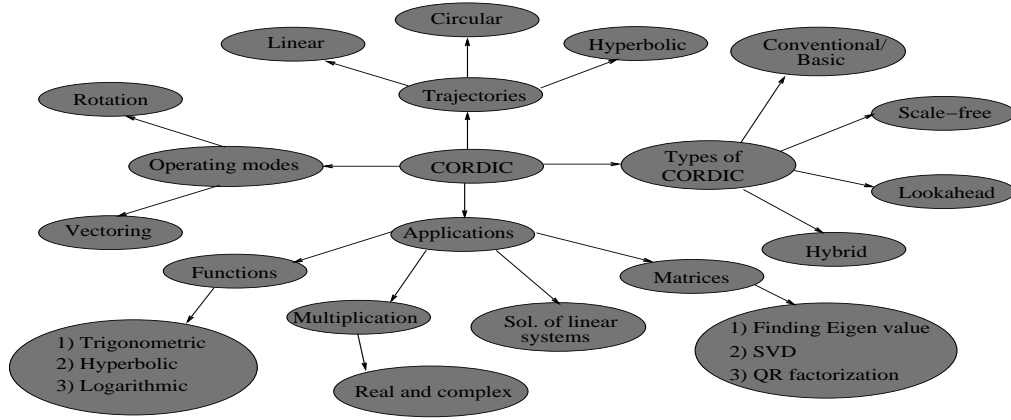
Circular

Linear

Hyperbolic

Conventional/ Basic

Rotation

Trajectories

Scale−free

Operating modes

CORDIC

Types of CORDIC

Lookahead

Vectoring

Applications

Hybrid

Functions

Matrices

Multiplication

Sol. of linear systems

1) Trigonometric
2) Hyperbolic
3) Logarithmic

1) Finding Eigen value
2) SVD
3) QR factorization

Real and complex